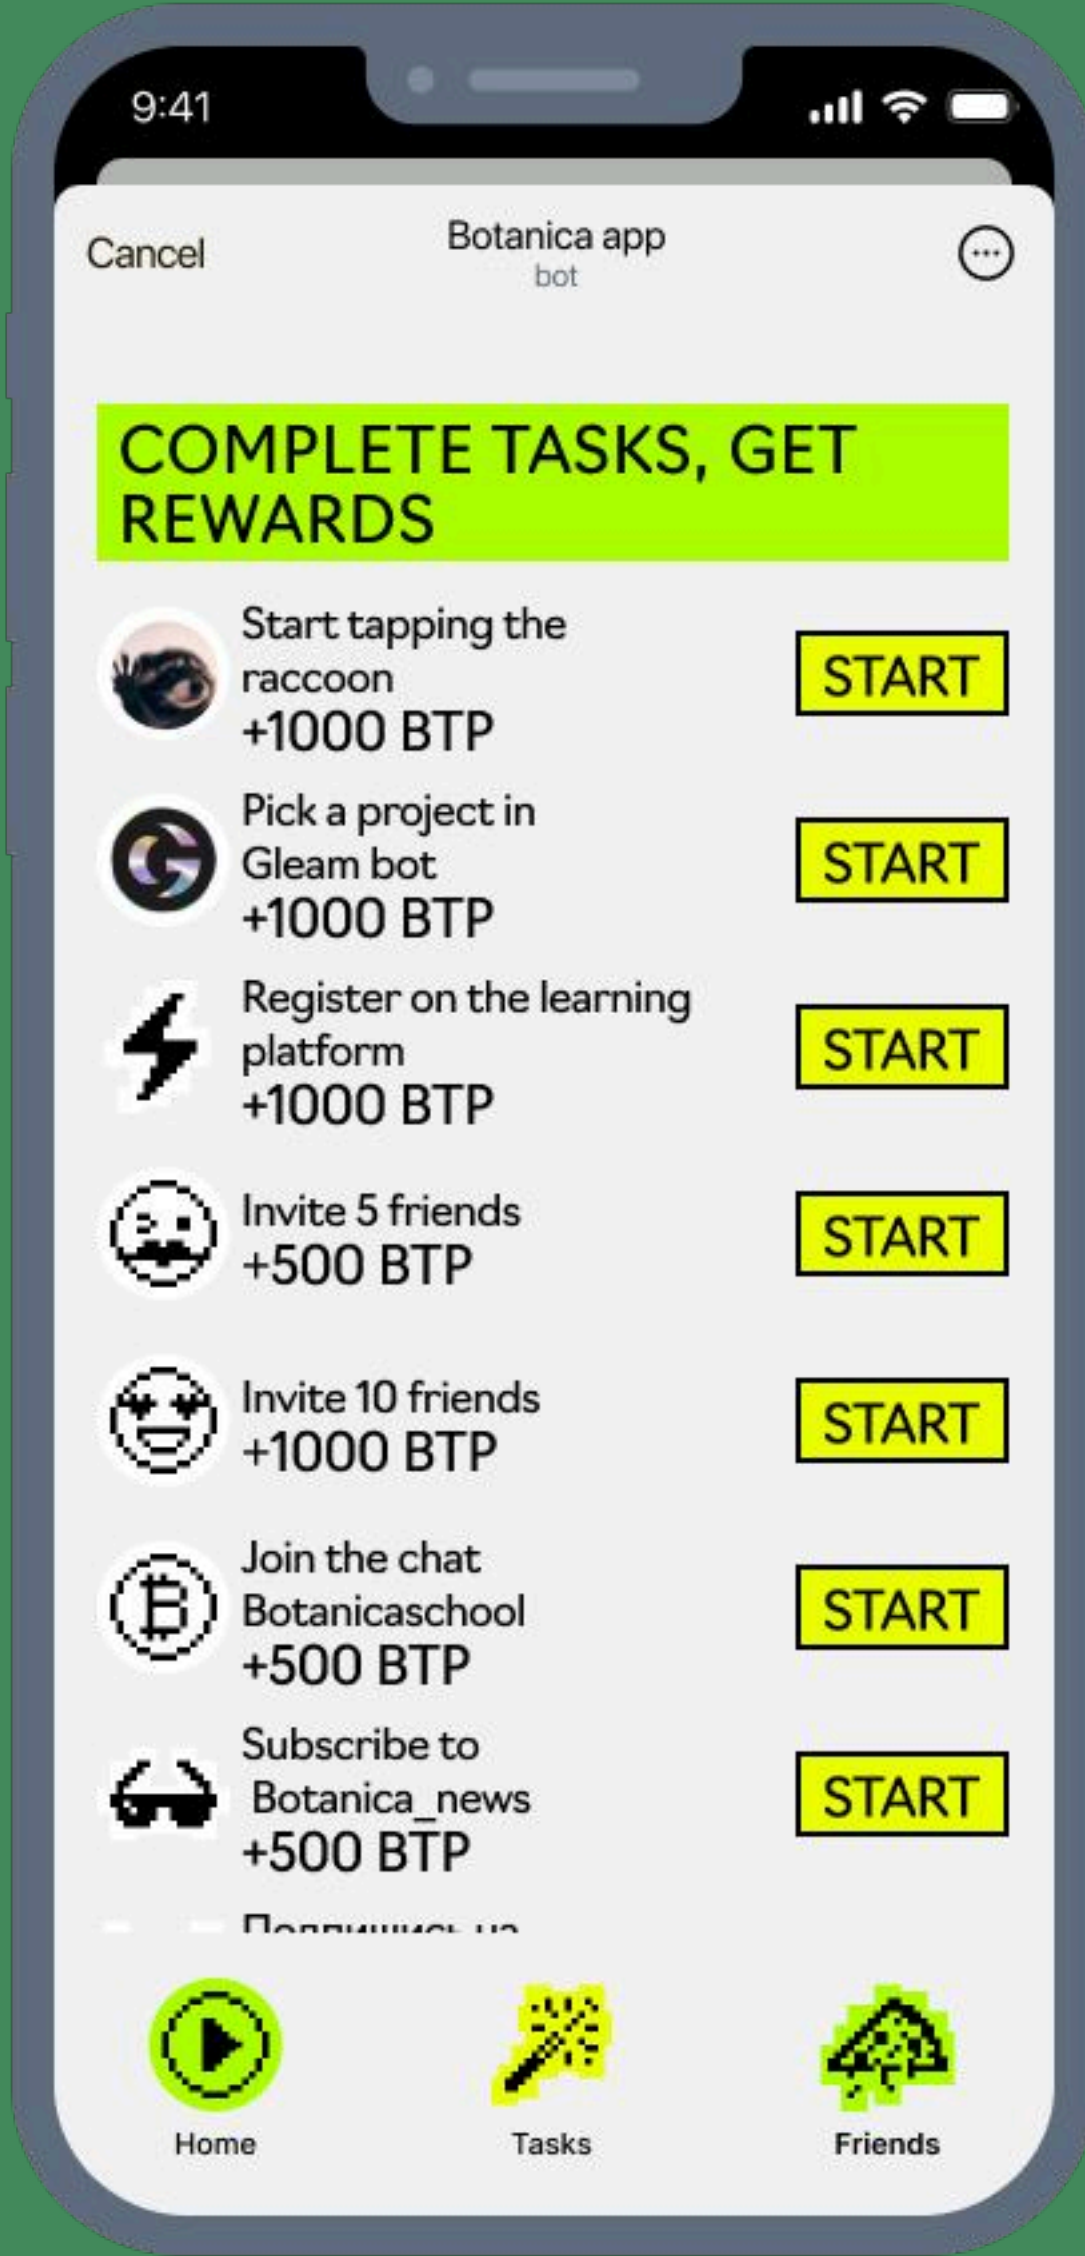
9:41

Cancel

Botanica app
bot

COMPLETE TASKS, GET REWARDS

Start tapping the raccoon
+1000 BTP
START

Pick a project in Gleam bot
+1000 BTP
START

Register on the learning platform
+1000 BTP
START

Invite 5 friends
+500 BTP
START

Invite 10 friends
+1000 BTP
START

Join the chat Botanicaschool
+500 BTP
START

Subscribe to Botanica_news
+500 BTP
START

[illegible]

Home
Tasks
Friends